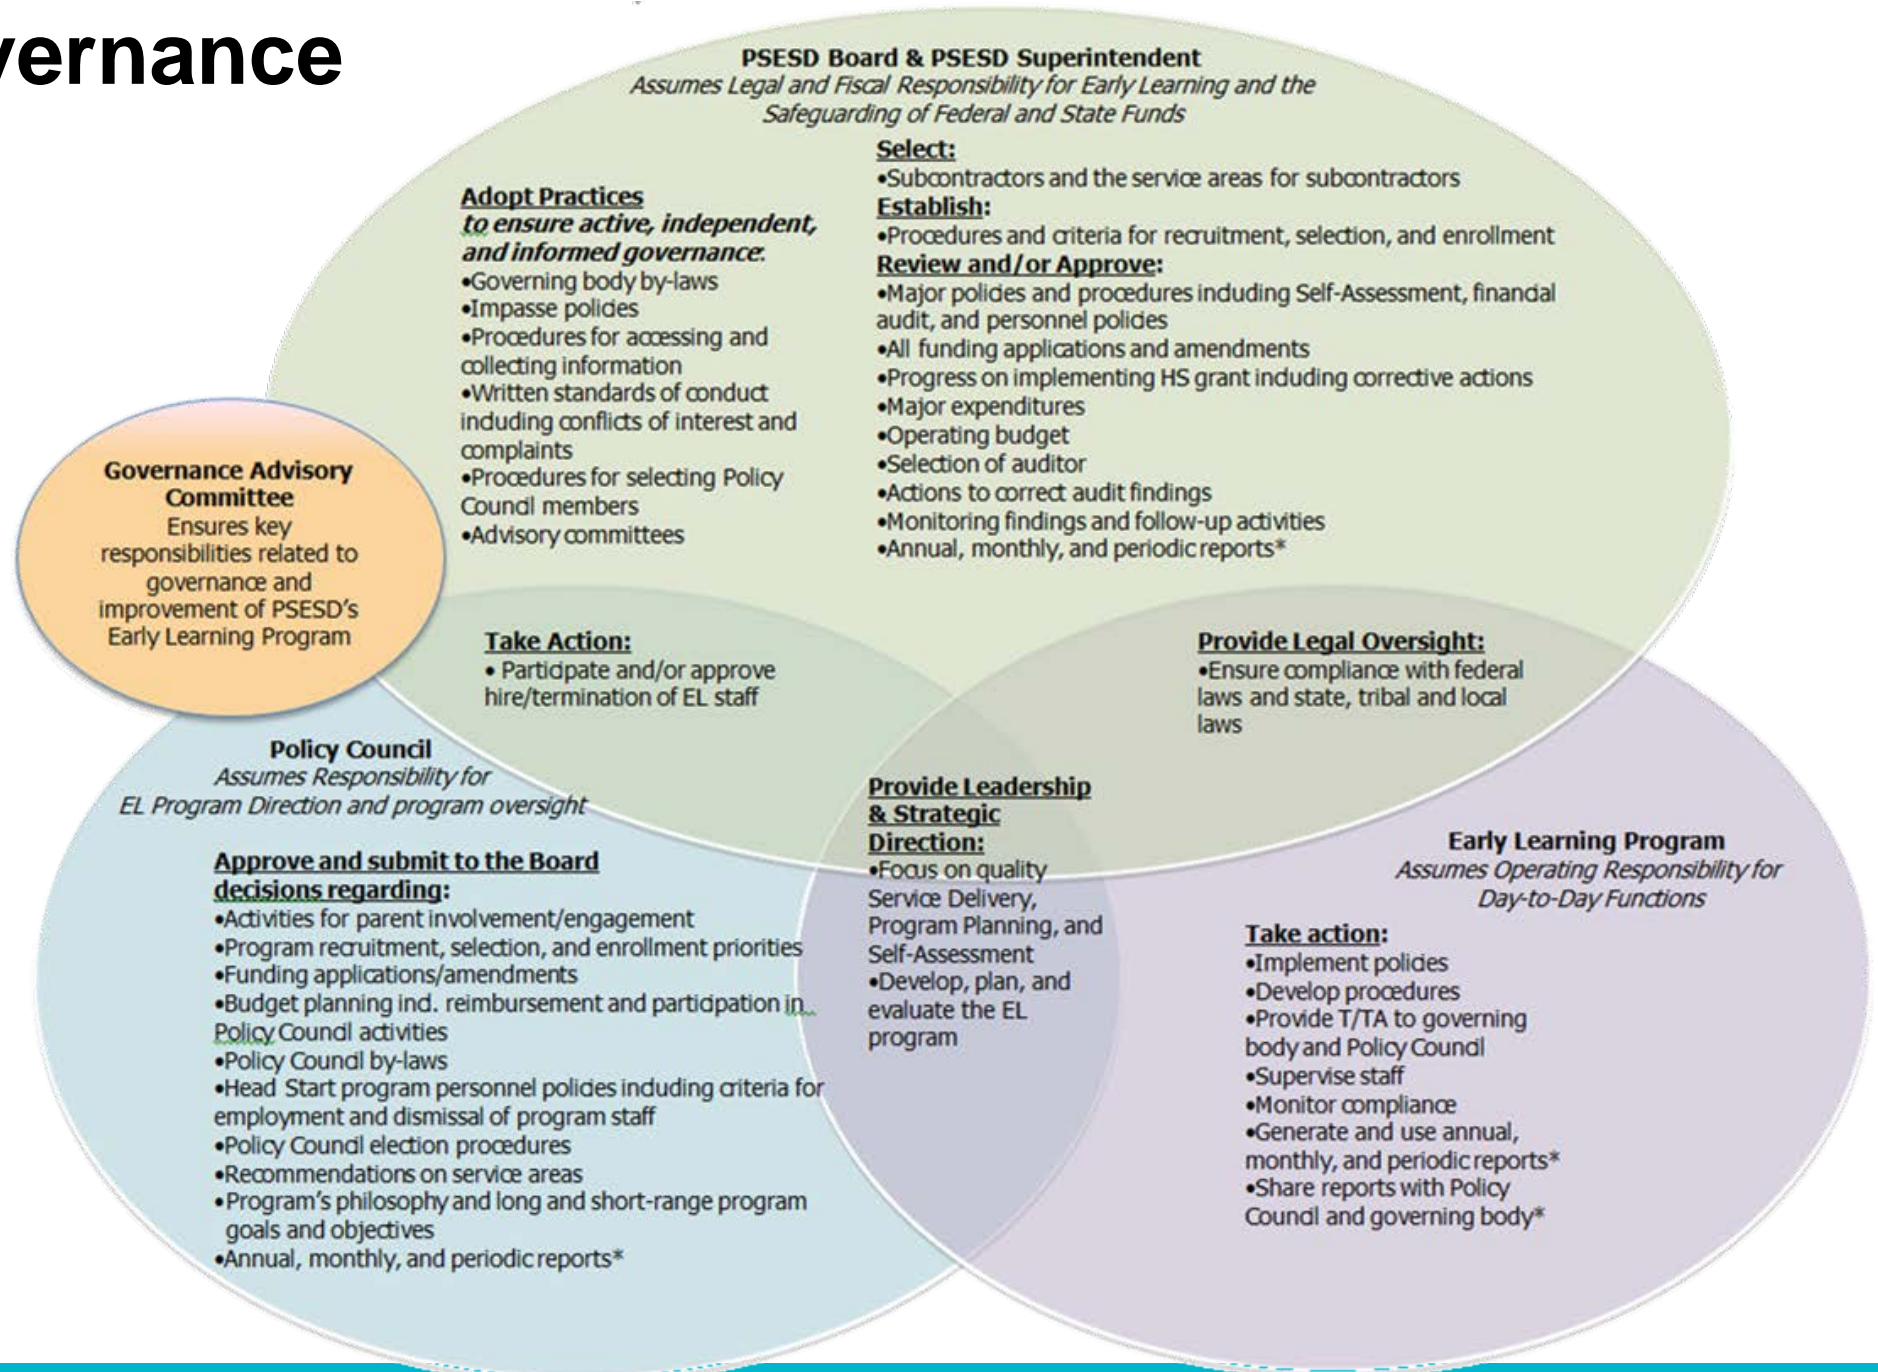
vernance

PSESD Board & PSESD Superintendent
Assumes Legal and Fiscal Responsibility for Early Learning and the Safeguarding of Federal and State Funds

Adopt Practices
to ensure active, independent, and informed governance:
•Governing body by-laws
•Impasse policies
•Procedures for accessing and collecting information
•Written standards of conduct including conflicts of interest and complaints
•Procedures for selecting Policy Council members
•Advisory committees

Select:
•Subcontractors and the service areas for subcontractors
Establish:
•Procedures and criteria for recruitment, selection, and enrollment
Review and/or Approve:
•Major policies and procedures including Self-Assessment, financial audit, and personnel policies
•All funding applications and amendments
•Progress on implementing HS grant including corrective actions
•Major expenditures
•Operating budget
•Selection of auditor
•Actions to correct audit findings
•Monitoring findings and follow-up activities
•Annual, monthly, and periodic reports*

Governance Advisory Committee
Ensures key responsibilities related to governance and improvement of PSESD's Early Learning Program

Take Action:
• Participate and/or approve hire/termination of EL staff

Provide Legal Oversight:
•Ensure compliance with federal laws and state, tribal and local laws

Policy Council
Assumes Responsibility for EL Program Direction and program oversight

Approve and submit to the Board decisions regarding:
•Activities for parent involvement/engagement
•Program recruitment, selection, and enrollment priorities
•Funding applications/amendments
•Budget planning incl. reimbursement and participation in Policy Council activities
•Policy Council by-laws
•Head Start program personnel policies including criteria for employment and dismissal of program staff
•Policy Council election procedures
•Recommendations on service areas
•Program's philosophy and long and short-range program goals and objectives
•Annual, monthly, and periodic reports*

Provide Leadership & Strategic Direction:
•Focus on quality Service Delivery, Program Planning, and Self-Assessment
•Develop, plan, and evaluate the EL program

Early Learning Program
Assumes Operating Responsibility for Day-to-Day Functions

Take action:
•Implement policies
•Develop procedures
•Provide T/TA to governing body and Policy Council
•Supervise staff
•Monitor compliance
•Generate and use annual, monthly, and periodic reports*
•Share reports with Policy Council and governing body*